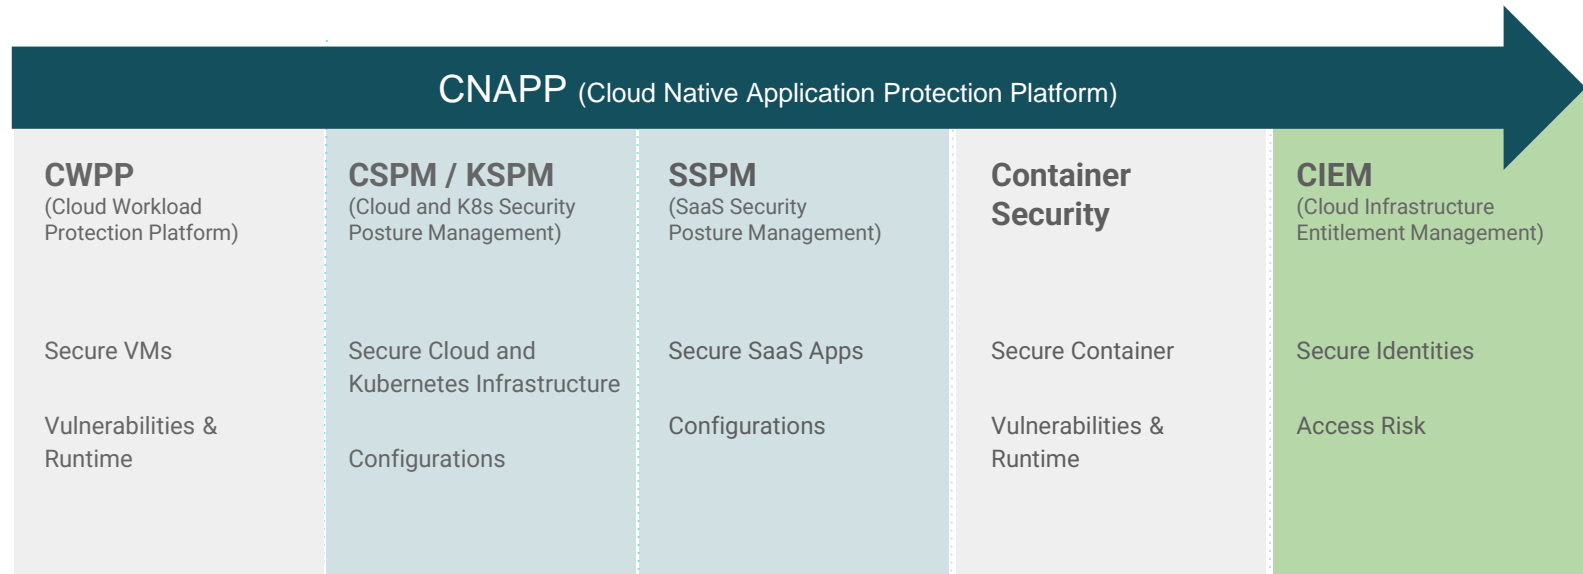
CNAPP (Cloud Native Application Protection Platform)

CWPP
(Cloud Workload Protection Platform)

Secure VMs

Vulnerabilities & Runtime

CSPM / KSPM
(Cloud and K8s Security Posture Management)

Secure Cloud and Kubernetes Infrastructure

Configurations

SSPM
(SaaS Security Posture Management)

Secure SaaS Apps

Configurations

Container Security

Secure Container

Vulnerabilities & Runtime

CIEM
(Cloud Infrastructure Entitlement Management)

Secure Identities

Access Risk